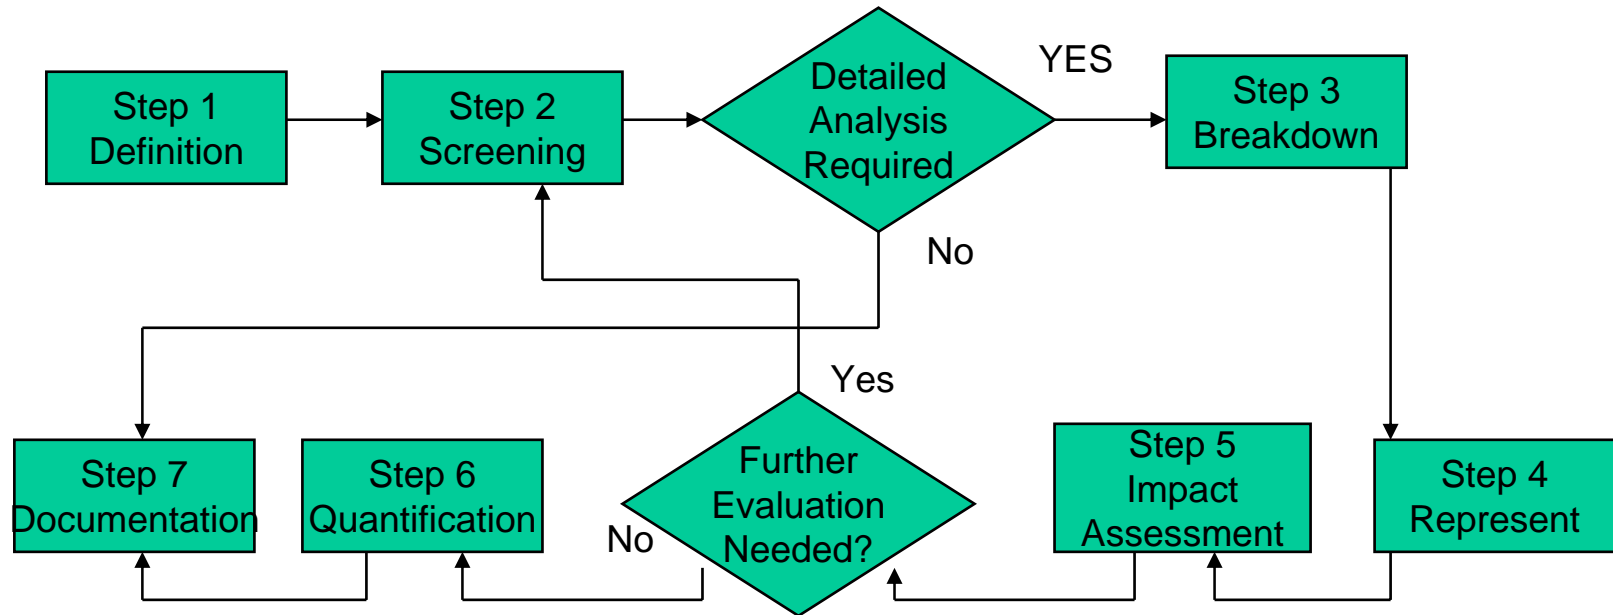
Step 1
Definition

Step 2
Screening

Detailed
Analysis
Required

YES

Step 3
Breakdown

No

Yes

Step 7
Documentation

Step 6
Quantification

No

Further
Evaluation
Needed?

Step 5
Impact
Assessment

Step 4
Represent